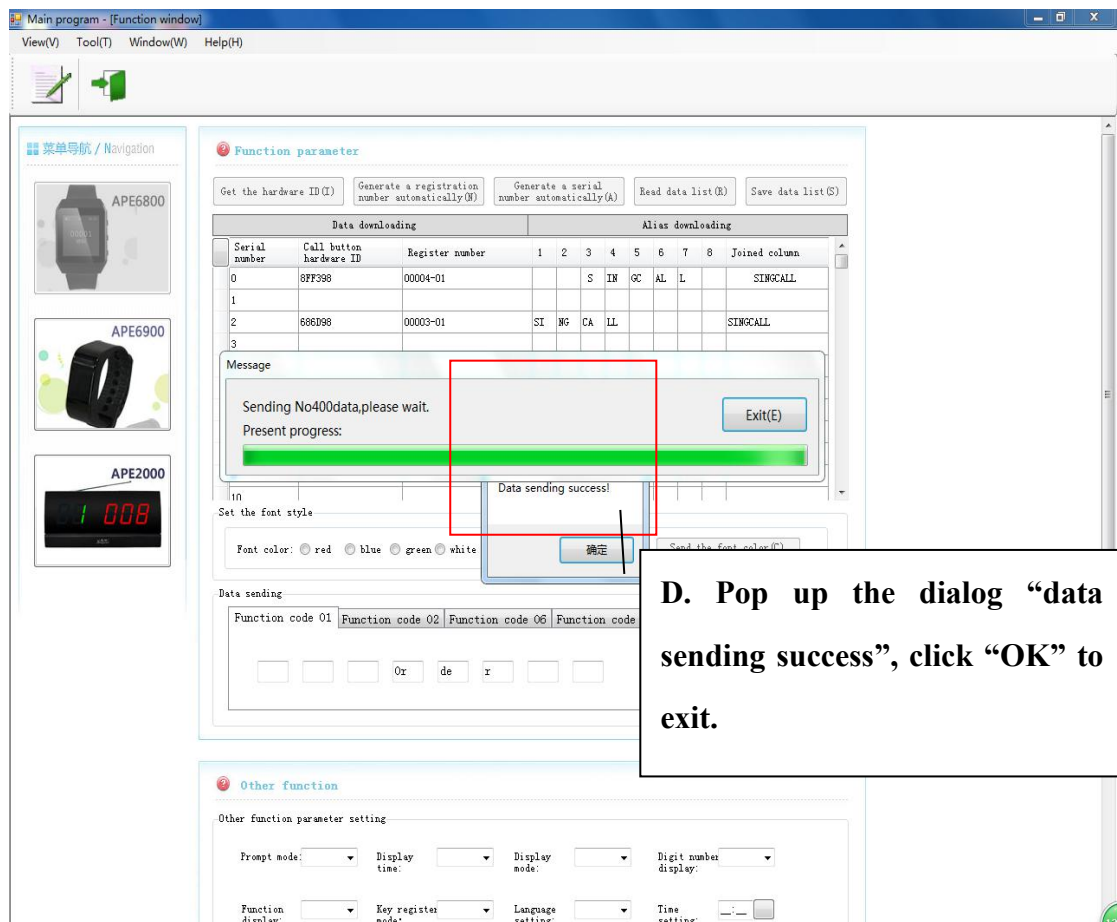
Main program - [Function window]

View(V) Tool(T) Window(W) Help(H)

菜单导航 / Navigation

APE6800

APE6900

APE2000

Function parameter

Get the hardware ID(I) | Generate a registration number automatically(N) | Generate a serial number automatically(A) | Read data list(R) | Save data list(S)

Data downloading | Alias downloading

| Serial number | Call button hardware ID | Register number | 1 | 2 | 3 | 4 | 5 | 6 | 7 | 8 | Joined column |
|---|---|---|---|---|---|---|---|---|---|---|---|
| 0 | 8FF398 | 00004-01 | | | S | IN | GC | AL | L | | SINGCALL |
| 1 | | | | | | | | | | | |
| 2 | 686D98 | 00003-01 | SI | NG | CA | LL | | | | | SINGCALL |
| 3 | | | | | | | | | | | |
| 10 | | | | | | | | | | | |

Message

Sending No400data,please wait.

Present progress:

Exit(E)

Data sending success!

确定

Set the font style

Font color: red blue green white

Send the font color(C)

Data sending

Function code 01 | Function code 02 | Function code 06 | Function code

Or de r

D. Pop up the dialog “data sending success”, click “OK” to exit.

Other function

Other function parameter setting

Prompt mode: Display time: Display mode: Digit number display:

Function display: Key register mode: Language setting: Time setting: